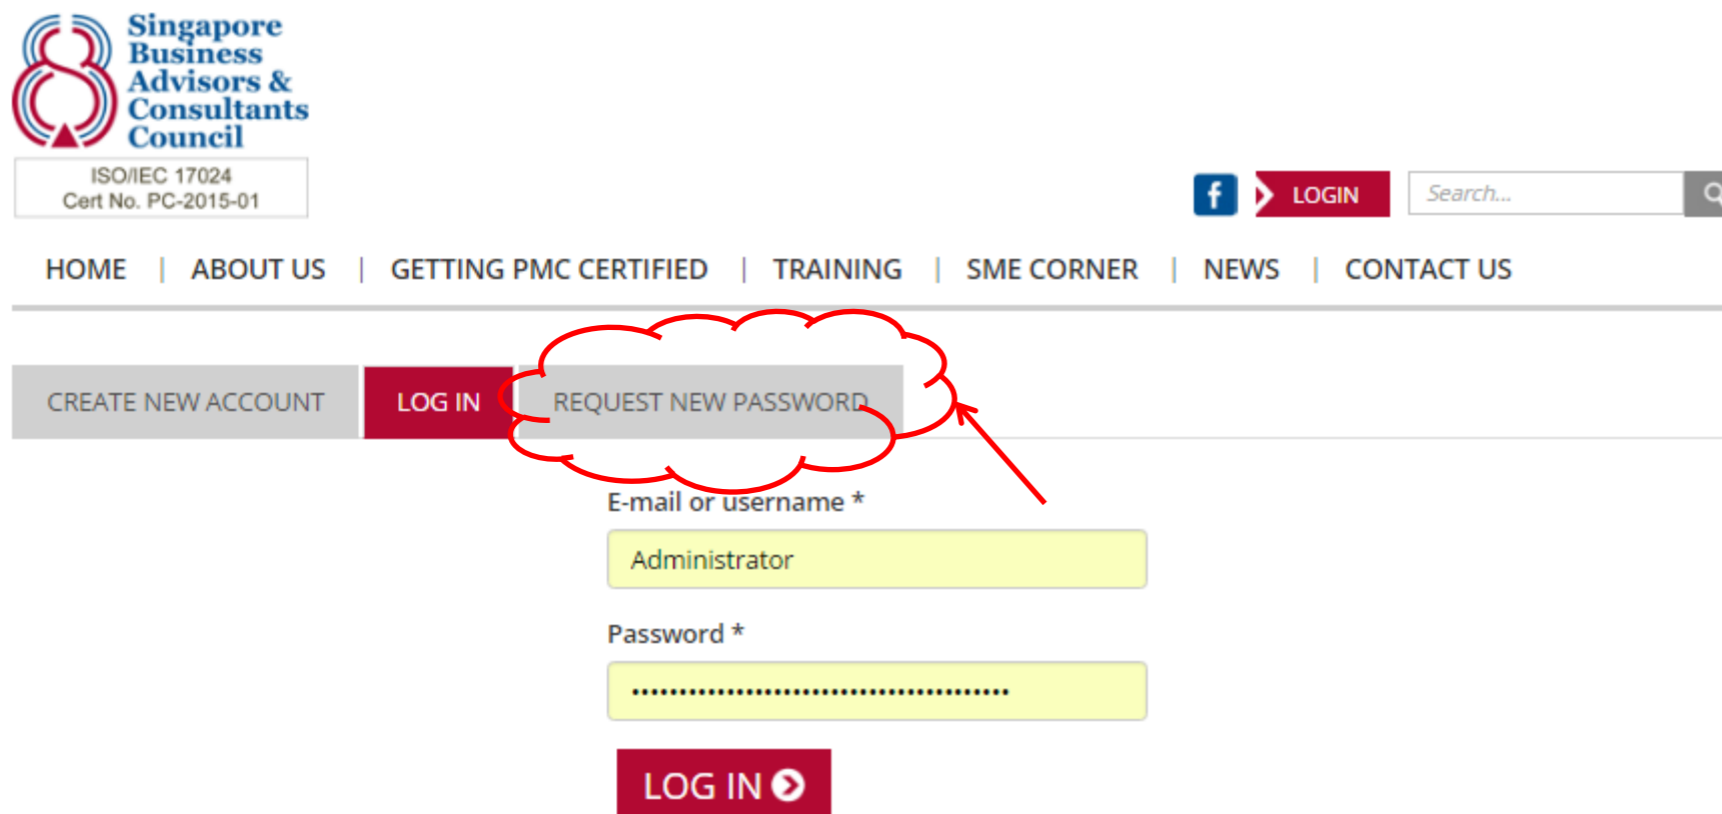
Singapore Business Advisors & Consultants Council

ISO/IEC 17024
Cert No. PC-2015-01

f LOGIN Search...

HOME | ABOUT US | GETTING PMC CERTIFIED | TRAINING | SME CORNER | NEWS | CONTACT US

CREATE NEW ACCOUNT LOG IN REQUEST NEW PASSWORD

E-mail or username *

Administrator

Password *

•••••••••••••••••••••••••••••••••••••••••

LOG IN